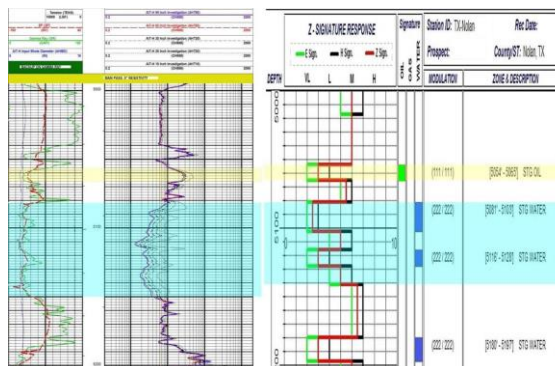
Z - SIGNATURE RESPONSE

E Sgn. H Sgn. Z Sgn.

Signature

Station ID: TX-Nolan

Rec Date:

Prospect:

County/ST: Nolan, TX

DEPTH

VL L M H

OIL GAS WATER

MODULATION

ZONE & DESCRIPTION

5000

(111 / 111)

[5054' - 5065'] STG OIL

5100

(222 / 222)

[5081' - 5103'] STG WATER

(222 / 222)

[5116' - 5126'] STG WATER

(222 / 222)

[5180' - 5187'] STG WATER

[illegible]